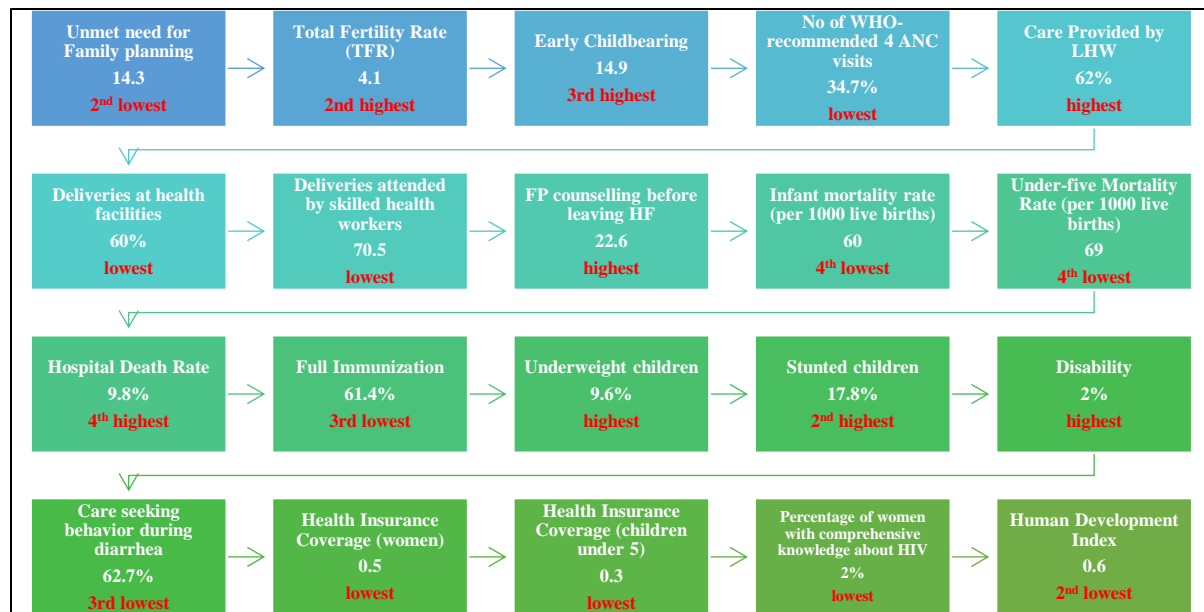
Unmet need for Family planning
14.3
2$^{nd}$ lowest

Total Fertility Rate (TFR)
4.1
2nd highest

Early Childbearing
14.9
3rd highest

No of WHO-recommended 4 ANC visits
34.7%
lowest

Care Provided by LHW
62%
highest

Deliveries at health facilities
60%
lowest

Deliveries attended by skilled health workers
70.5
lowest

FP counselling before leaving HF
22.6
highest

Infant mortality rate (per 1000 live births)
60
4$^{th}$ lowest

Under-five Mortality Rate (per 1000 live births)
69
4$^{th}$ lowest

Hospital Death Rate
9.8%
4$^{th}$ highest

Full Immunization
61.4%
3rd lowest

Underweight children
9.6%
highest

Stunted children
17.8%
2$^{nd}$ highest

Disability
2%
highest

Care seeking behavior during diarrhea
62.7%
3rd lowest

Health Insurance Coverage (women)
0.5
lowest

Health Insurance Coverage (children under 5)
0.3
lowest

Percentage of women with comprehensive knowledge about HIV
2%
lowest

Human Development Index
0.6
2$^{nd}$ lowest